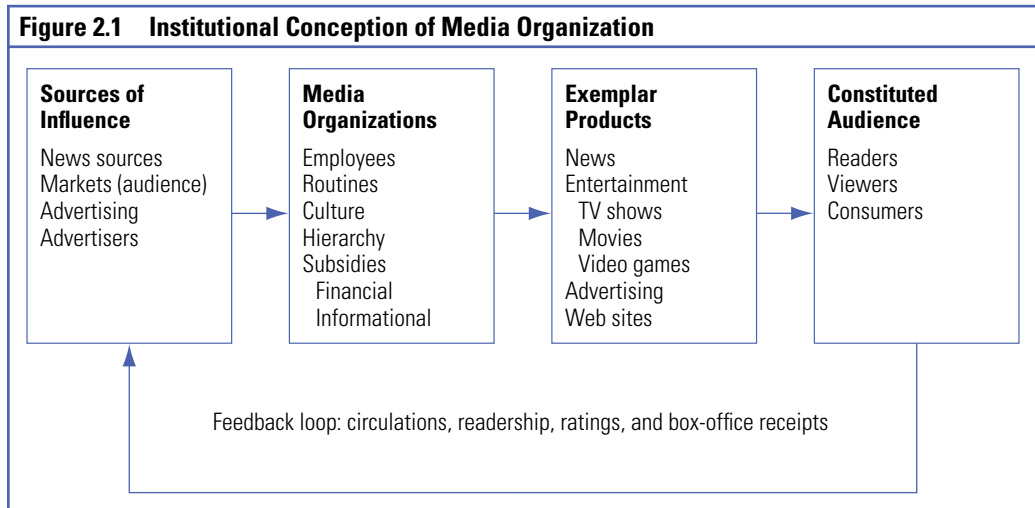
Figure 2.1 Institutional Conception of Media Organization

Sources of Influence
News sources
Markets (audience)
Advertising
Advertisers

Media Organizations
Employees
Routines
Culture
Hierarchy
Subsidies
Financial
Informational

Exemplar Products
News
Entertainment
TV shows
Movies
Video games
Advertising
Web sites

Constituted Audience
Readers
Viewers
Consumers

Feedback loop: circulations, readership, ratings, and box-office receipts